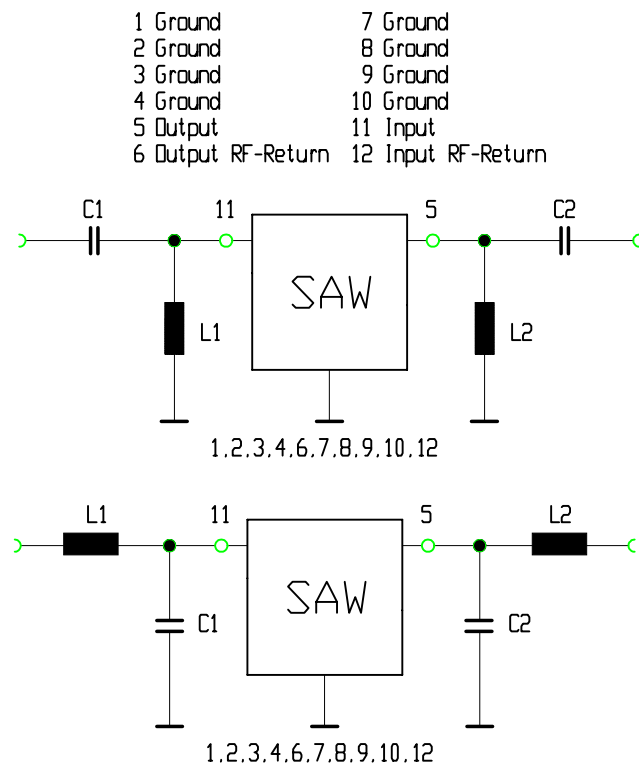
1 Ground
2 Ground
3 Ground
4 Ground
5 Output
6 Output RF-Return

7 Ground
8 Ground
9 Ground
10 Ground
11 Input
12 Input RF-Return

C1
11
5
C2
SAW
L1
L2
1,2,3,4,6,7,8,9,10,12

L1
11
5
L2
SAW
C1
C2
1,2,3,4,6,7,8,9,10,12